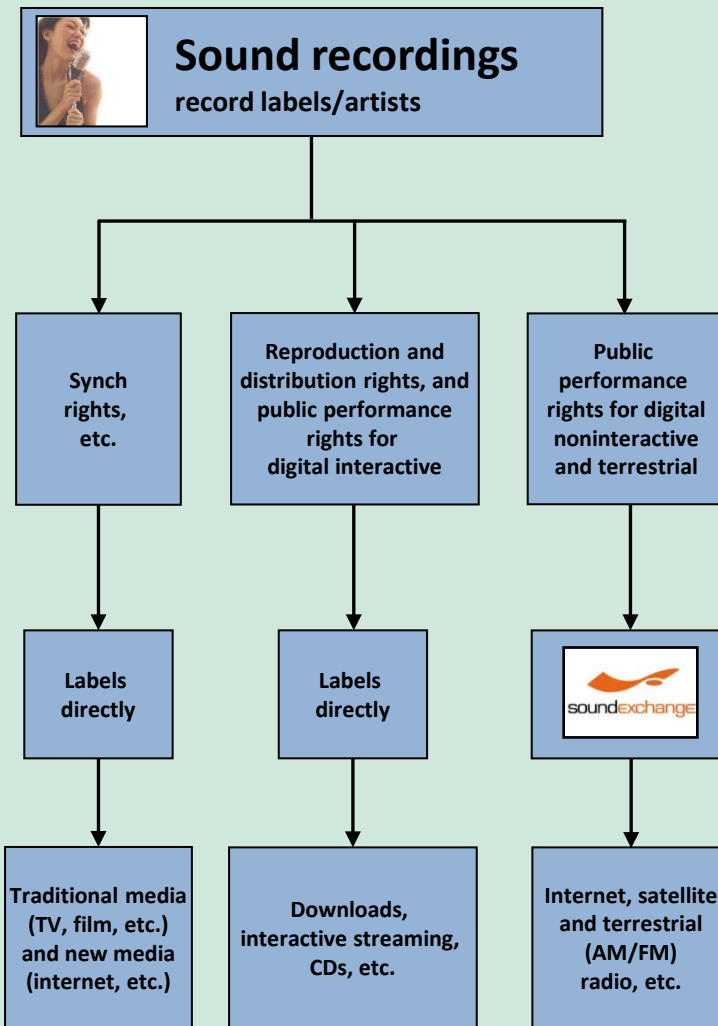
Sound recordings
record labels/artists

Synch rights, etc.

Reproduction and distribution rights, and public performance rights for digital interactive

Public performance rights for digital noninteractive and terrestrial

Labels directly

Labels directly

soundexchange

Traditional media (TV, film, etc.) and new media (internet, etc.)

Downloads, interactive streaming, CDs, etc.

Internet, satellite and terrestrial (AM/FM) radio, etc.